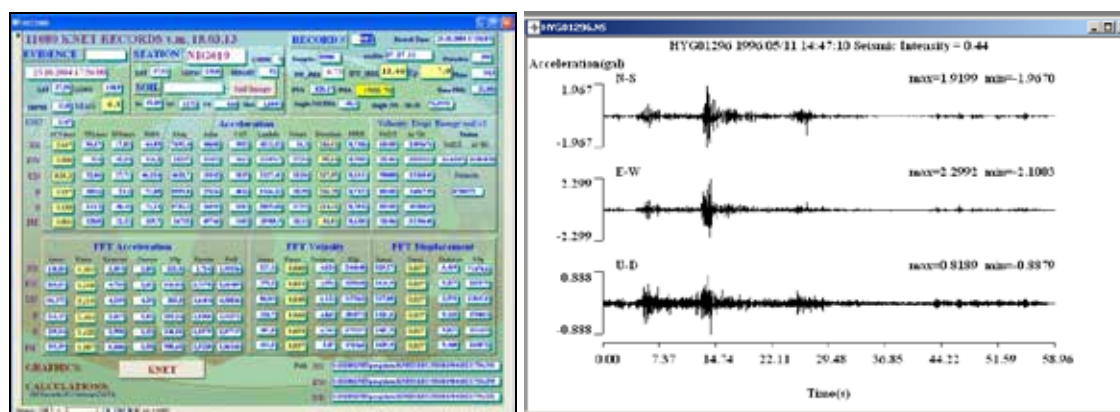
11000 KNET RECORDS v.m. 18.03.12

EVIDENCE

STATION NIG019

RECORD #

SOIL

Acceleration

FFT Acceleration

FFT Velocity

FFT Displacement

GRAPHICS:

KNET

CALCULATIONS:

HYG01296.NS

HYG01296 1996/05/11 14:47:10 Seismic Intensity = 0.44

Acceleration(gal)

N-S

max=1.9199 min=-1.9670

1.967

-1.967

E-W

max=2.2992 min=-2.1083

2.299

-2.299

U-D

max=0.8180 min=-0.8870

0.888

-0.888

0.00 7.37 14.74 22.11 29.48 36.85 44.22 51.59 58.96

Time(s)